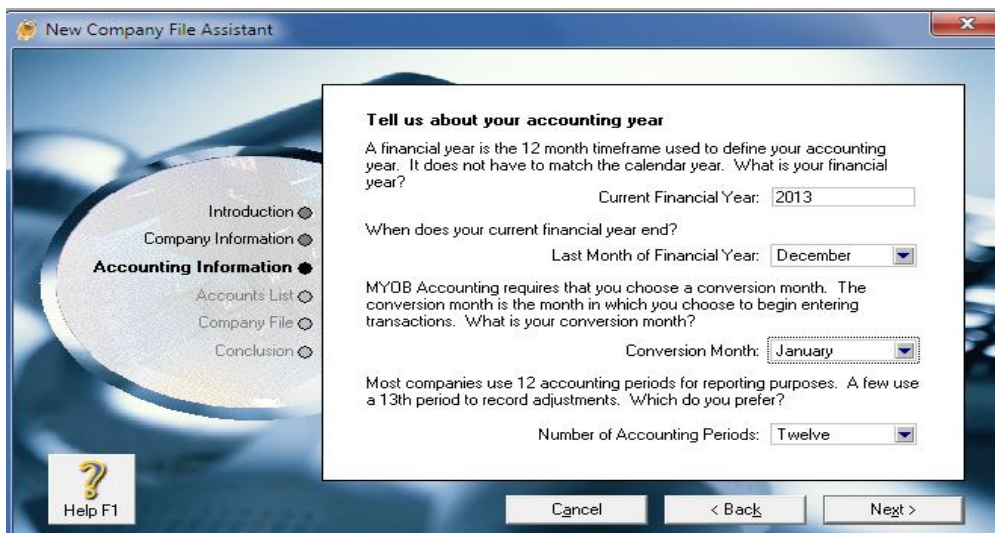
New Company File Assistant

Introduction
Company Information
Accounting Information
Accounts List
Company File
Conclusion

Tell us about your accounting year

A financial year is the 12 month timeframe used to define your accounting year. It does not have to match the calendar year. What is your financial year?

Current Financial Year: 2013

When does your current financial year end?

Last Month of Financial Year: December

MYOB Accounting requires that you choose a conversion month. The conversion month is the month in which you choose to begin entering transactions. What is your conversion month?

Conversion Month: January

Most companies use 12 accounting periods for reporting purposes. A few use a 13th period to record adjustments. Which do you prefer?

Number of Accounting Periods: Twelve

Help F1

Cancel

< Back

Next >